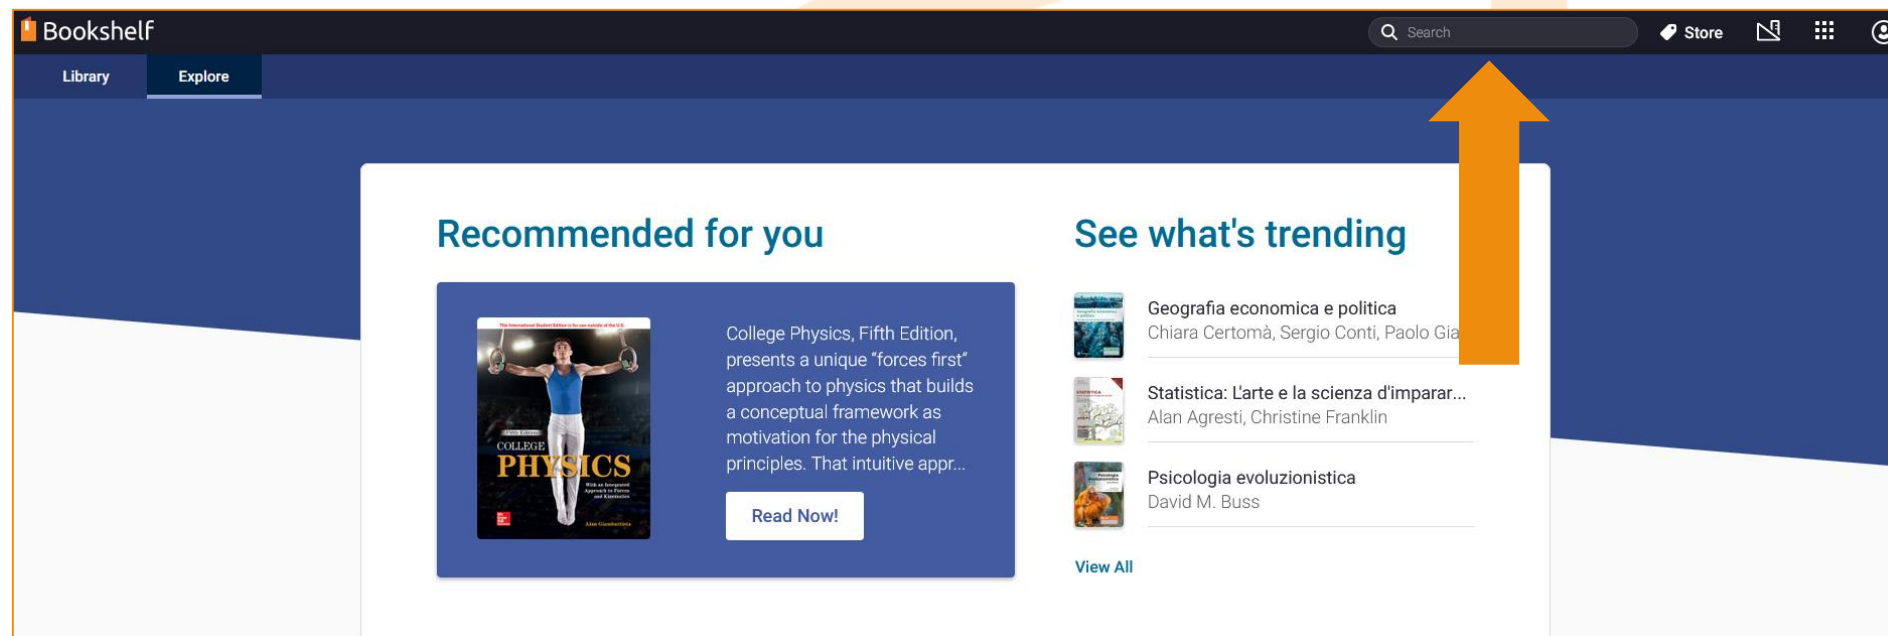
Bookshelf
Search
Store
Library
Explore

Recommended for you

COLLEGE PHYSICS

College Physics, Fifth Edition, presents a unique "forces first" approach to physics that builds a conceptual framework as motivation for the physical principles. That intuitive appr...

Read Now!

See what's trending

Geografia economica e politica
Chiara Certomà, Sergio Conti, Paolo Gia

Statistica: L'arte e la scienza d'imparar...
Alan Agresti, Christine Franklin

Psicologia evoluzionistica
David M. Buss

View All